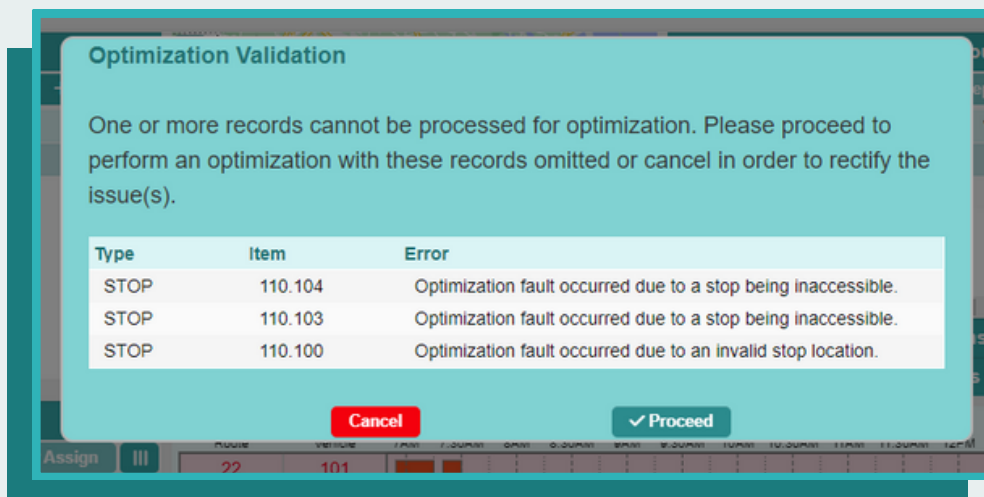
Optimization Validation

One or more records cannot be processed for optimization. Please proceed to perform an optimization with these records omitted or cancel in order to rectify the issue(s).

| Type | Item | Error |
|---|---|---|
| STOP | 110.104 | Optimization fault occurred due to a stop being inaccessible. |
| STOP | 110.103 | Optimization fault occurred due to a stop being inaccessible. |
| STOP | 110.100 | Optimization fault occurred due to an invalid stop location. |

Cancel

✓ Proceed

Assign

Route Vehicle 7AM 7:30AM 8AM 8:30AM 9AM 9:30AM 10AM 10:30AM 11AM 11:30AM 12PM

22 101